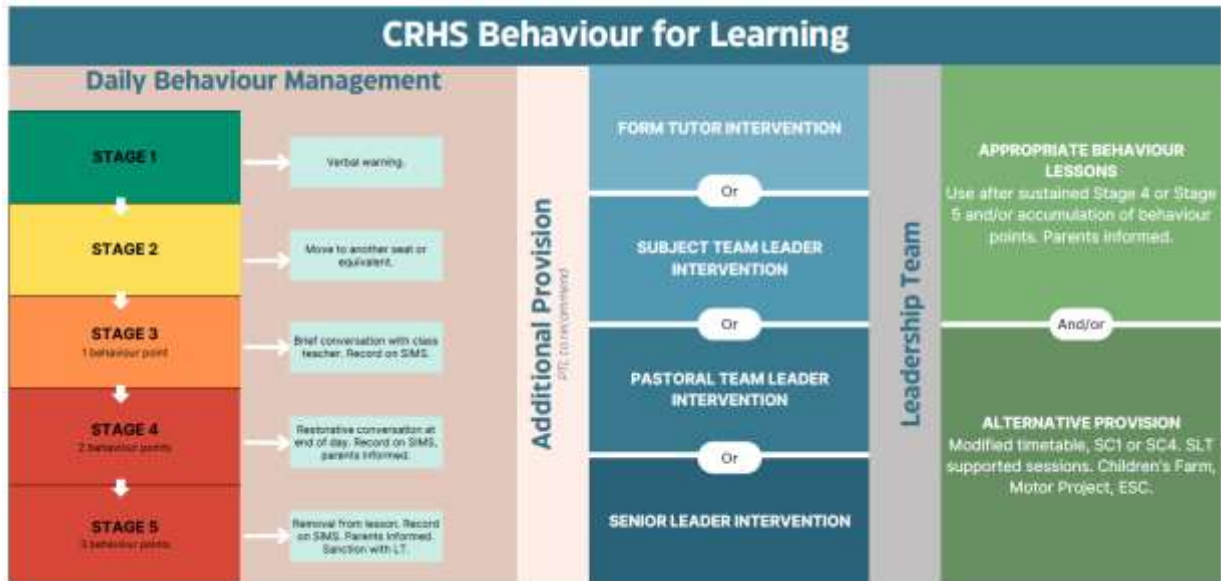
CRHS Behaviour for Learning

Daily Behaviour Management

STAGE 1

Verbal warning.

STAGE 2

Move to another seat or equivalent.

STAGE 3
1 behaviour point

Brief conversation with class teacher. Record on SIMS.

STAGE 4
2 behaviour points

Restorative conversation at end of day. Record on SIMS, parents informed.

STAGE 5
3 behaviour points

Removal from lesson. Record on SIMS. Parents informed. Sanction with LT.

Additional Provision
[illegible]

FORM TUTOR INTERVENTION

Or

SUBJECT TEAM LEADER INTERVENTION

Or

PASTORAL TEAM LEADER INTERVENTION

Or

SENIOR LEADER INTERVENTION

Leadership Team

APPROPRIATE BEHAVIOUR LESSONS
Use after sustained Stage 4 or Stage 5 and/or accumulation of behaviour points. Parents informed.

And/or

ALTERNATIVE PROVISION
Modified timetable, SC1 or SC4. SLT supported sessions. Children's Farm, Motor Project, ESC.